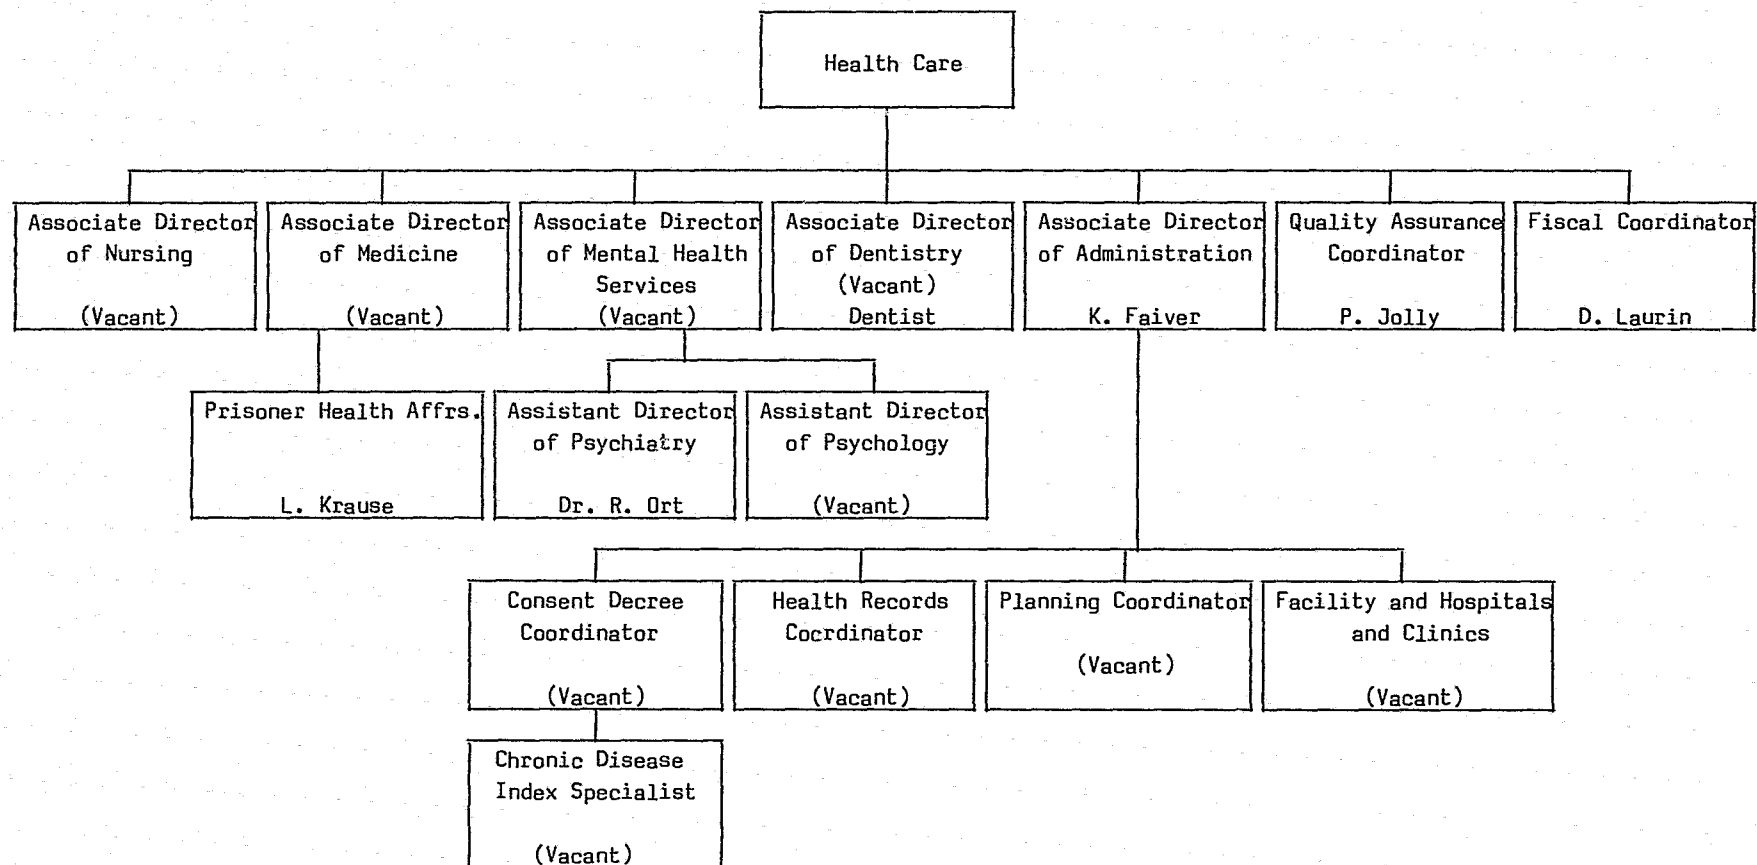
Health Care

Associate Director of Nursing

(Vacant)

Associate Director of Medicine

(Vacant)

Associate Director of Mental Health Services (Vacant)

Associate Director of Dentistry (Vacant) Dentist

Associate Director of Administration

K. Faiver

Quality Assurance Coordinator

P. Jolly

Fiscal Coordinator

D. Laurin

Prisoner Health Affrs.

L. Krause

Assistant Director of Psychiatry

Dr. R. Ort

Assistant Director of Psychology

(Vacant)

Consent Decree Coordinator

(Vacant)

Health Records Cocrdinator

(Vacant)

Planning Coordinator

(Vacant)

Facility and Hospitals and Clinics

(Vacant)

Chronic Disease Index Specialist

(Vacant)